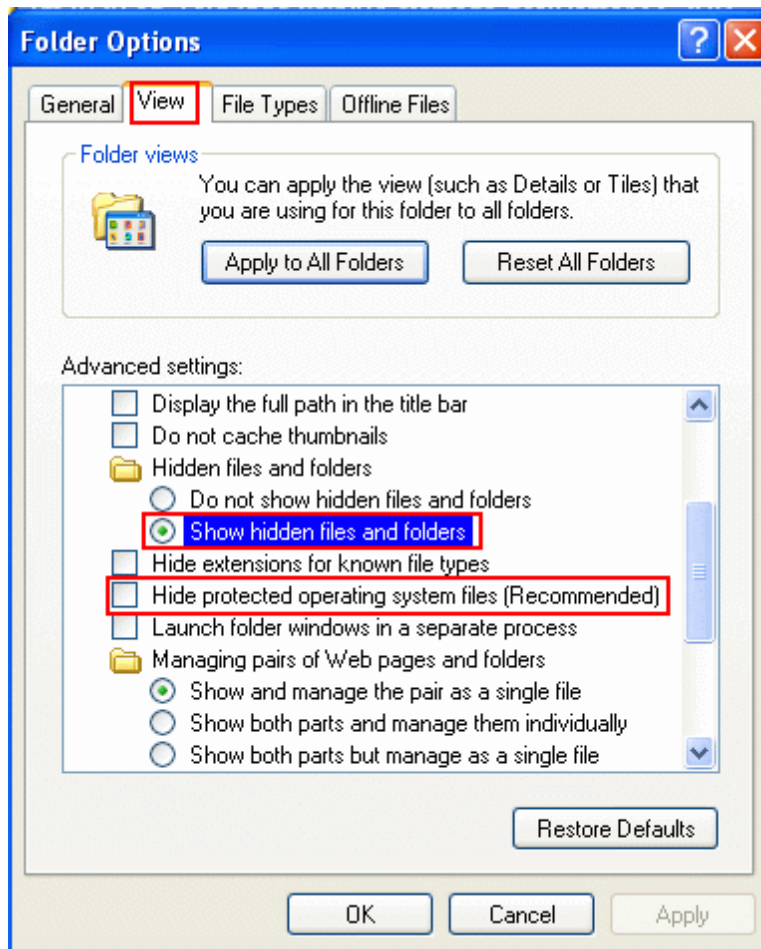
Folder Options

General | View | File Types | Offline Files

Folder views

You can apply the view (such as Details or Tiles) that you are using for this folder to all folders.

Apply to All Folders

Reset All Folders

Advanced settings:

Display the full path in the title bar

Do not cache thumbnails

Hidden files and folders

Do not show hidden files and folders

Show hidden files and folders

Hide extensions for known file types

Hide protected operating system files (Recommended)

Launch folder windows in a separate process

Managing pairs of Web pages and folders

Show and manage the pair as a single file

Show both parts and manage them individually

Show both parts but manage as a single file

Restore Defaults

OK

Cancel

Apply